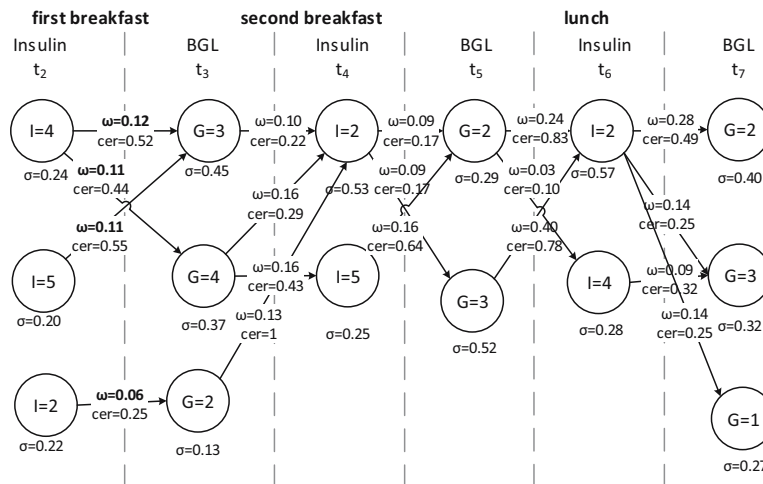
first breakfast
second breakfast
lunch

Insulin $t_2$
BGL $t_3$
Insulin $t_4$
BGL $t_5$
Insulin $t_6$
BGL $t_7$

I=4
σ=0.24
ω=0.12
cer=0.52
ω=0.11
cer=0.44
ω=0.11
cer=0.55
I=5
σ=0.20
I=2
σ=0.22
ω=0.06
cer=0.25

G=3
σ=0.45
G=4
σ=0.37
G=2
σ=0.13

ω=0.10
cer=0.22
ω=0.16
cer=0.29
ω=0.16
cer=0.43
ω=0.13
cer=1

I=2
σ=0.53
I=5
σ=0.25

ω=0.09
cer=0.17
ω=0.09
cer=0.17
ω=0.16
cer=0.64

G=2
σ=0.29
G=3
σ=0.52

ω=0.24
cer=0.83
ω=0.03
cer=0.10
ω=0.40
cer=0.78

I=2
σ=0.57
I=4
σ=0.28

ω=0.28
cer=0.49
ω=0.14
cer=0.25
ω=0.09
cer=0.32
ω=0.14
cer=0.25

G=2
σ=0.40
G=3
σ=0.32
G=1
σ=0.27